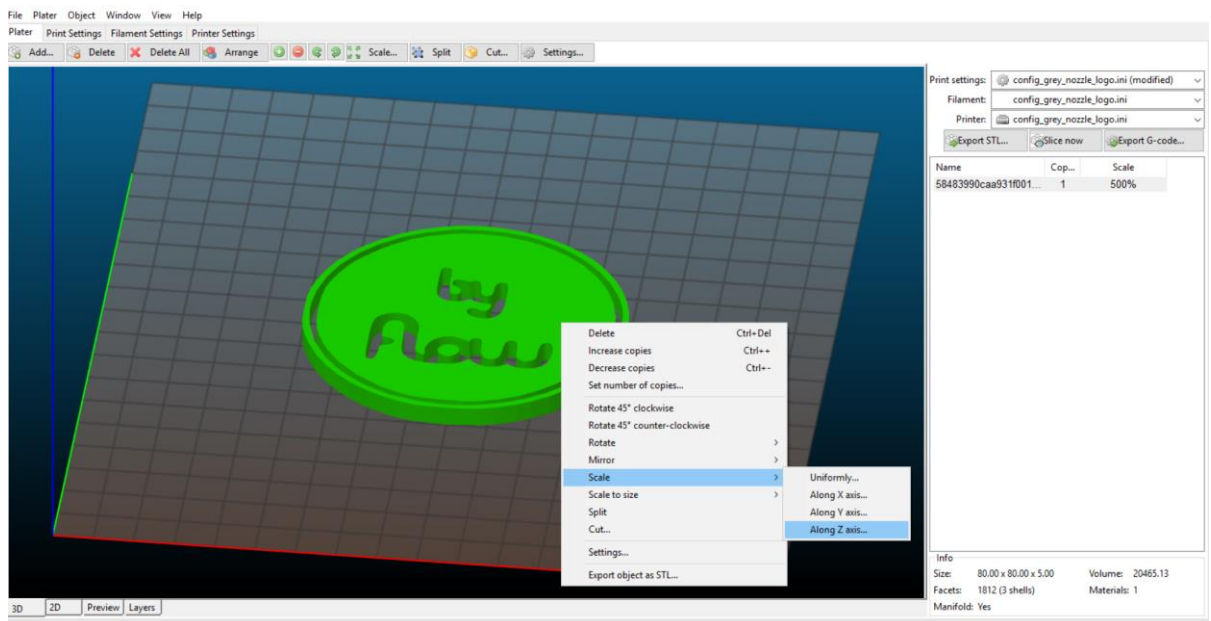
File Plater Object Window View Help

Plater | Print Settings | Filament Settings | Printer Settings

Add... Delete Delete All Arrange Scale... Split Cut... Settings...

by flow

Delete Ctrl+Del
Increase copies Ctrl++
Decrease copies Ctrl+-
Set number of copies...
Rotate 45° clockwise
Rotate 45° counter-clockwise
Rotate >
Mirror >
Scale >
Scale to size >
Split
Cut...
Settings...
Export object as STL...

Uniformly...
Along X axis...
Along Y axis...
Along Z axis...

Print settings: config_grey_nozzle_logo.ini (modified)
Filament: config_grey_nozzle_logo.ini
Printer: config_grey_nozzle_logo.ini

Export STL... Slice now Export G-code...

| Name | Cop... | Scale |
|---|---|---|
| 58483990caa931f001... | 1 | 500% |

Info
Size: 80.00 x 80.00 x 5.00 Volume: 20465.13
Facets: 1812 (3 shells) Materials: 1
Manifold: Yes

3D | 2D | Preview | Layers